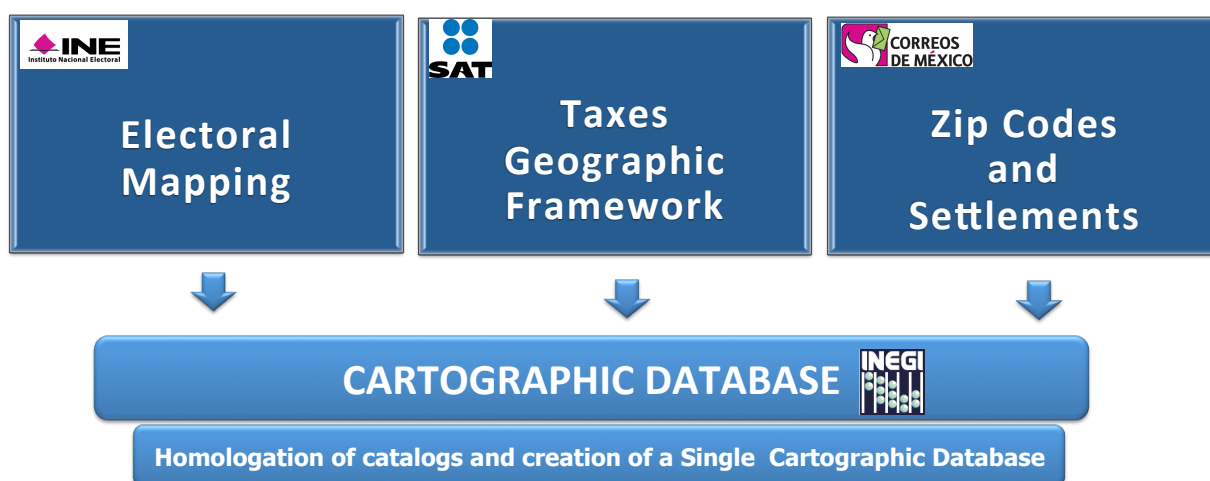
INE
Instituto Nacional Electoral

Electoral Mapping

SAT

Taxes Geographic Framework

CORREOS DE MÉXICO

Zip Codes and Settlements

CARTOGRAPHIC DATABASE

INEGI

Homologation of catalogs and creation of a Single Cartographic Database